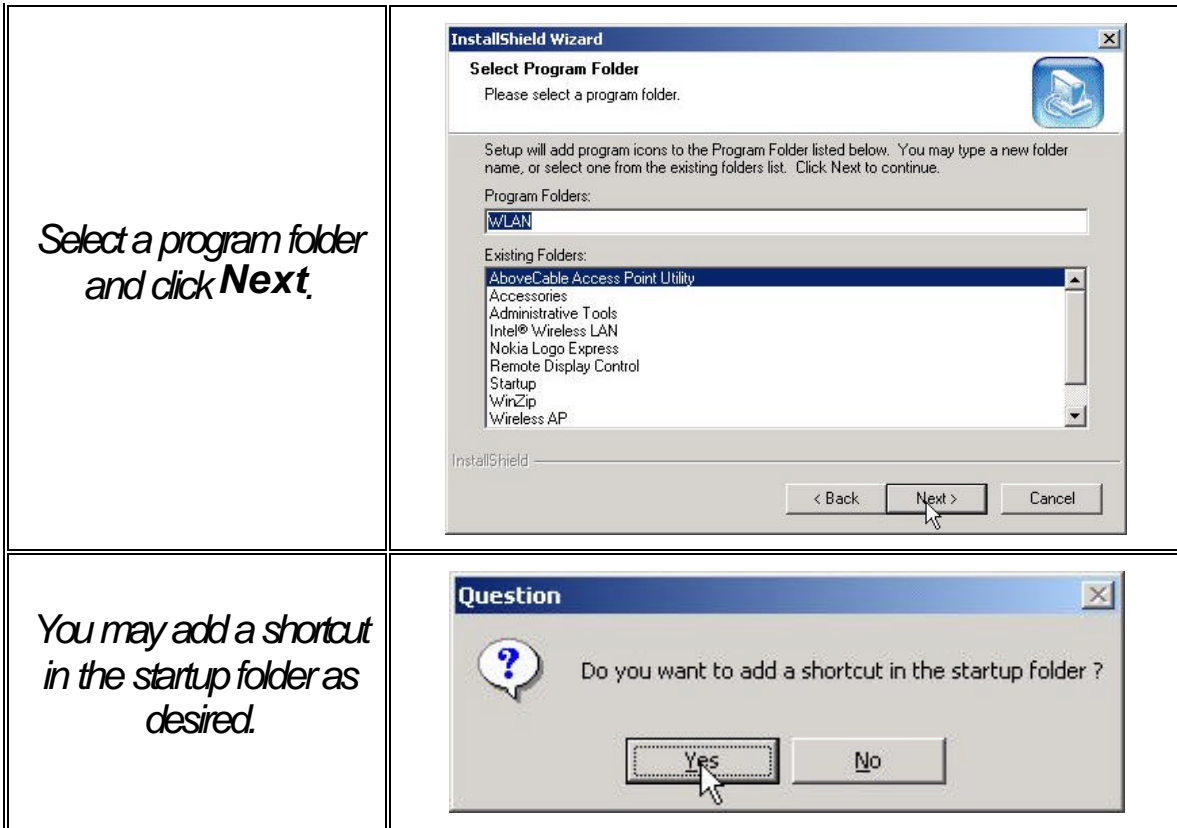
| | |
|---|---|
| Select a program folder and click **Next**. | InstallShield Wizard<br>Select Program Folder<br>Please select a program folder.<br>Setup will add program icons to the Program Folder listed below. You may type a new folder name, or select one from the existing folders list. Click Next to continue.<br>Program Folders:<br>WLAN<br>Existing Folders:<br>AboveCable Access Point Utility<br>Accessories<br>Administrative Tools<br>Intel® Wireless LAN<br>Nokia Logo Express<br>Remote Display Control<br>Startup<br>WinZip<br>Wireless AP<br>InstallShield<br>< Back Next > Cancel |
| You may add a shortcut in the startup folder as desired. | Question<br>Do you want to add a shortcut in the startup folder ?<br>Yes No |